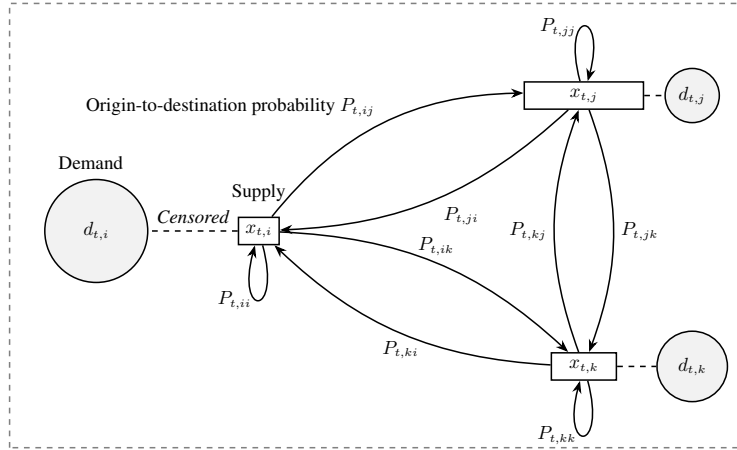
$P_{t,jj}$

Origin-to-destination probability $P_{t,ij}$

$x_{t,j}$

$d_{t,j}$

Demand

Supply

$d_{t,i}$

*Censored*

$x_{t,i}$

$P_{t,ji}$

$P_{t,ik}$

$P_{t,kj}$

$P_{t,jk}$

$P_{t,ii}$

$P_{t,ki}$

$x_{t,k}$

$d_{t,k}$

$P_{t,kk}$